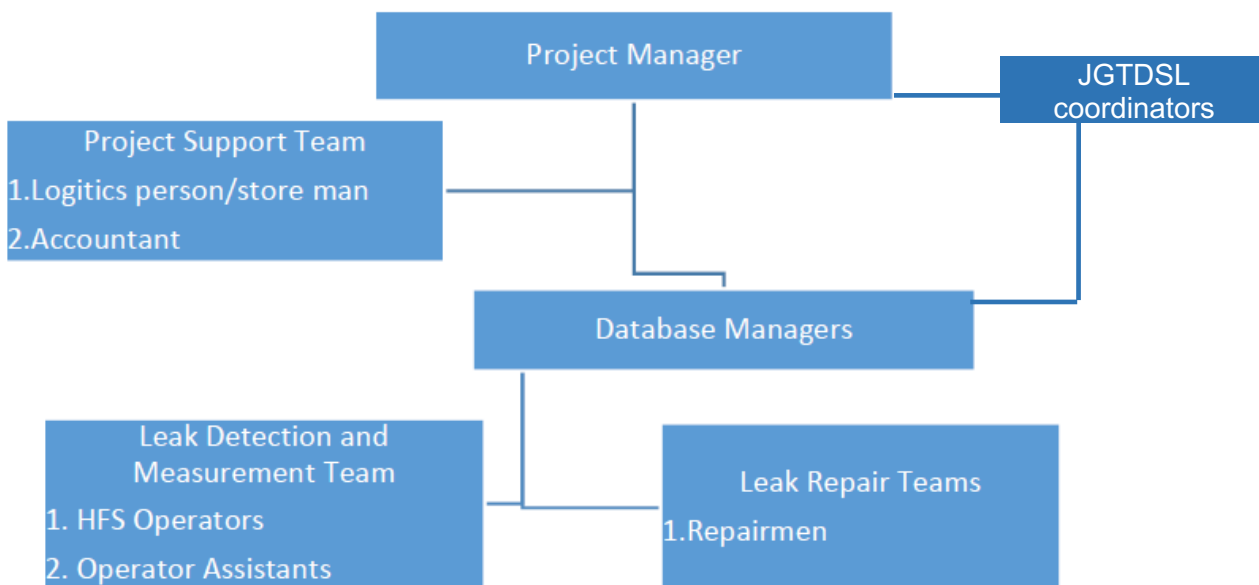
Project Manager

JGTDSL coordinators

Project Support Team
1.Logitics person/store man
2.Accountant

Database Managers

Leak Detection and Measurement Team
1. HFS Operators
2. Operator Assistants

Leak Repair Teams
1.Repairmen